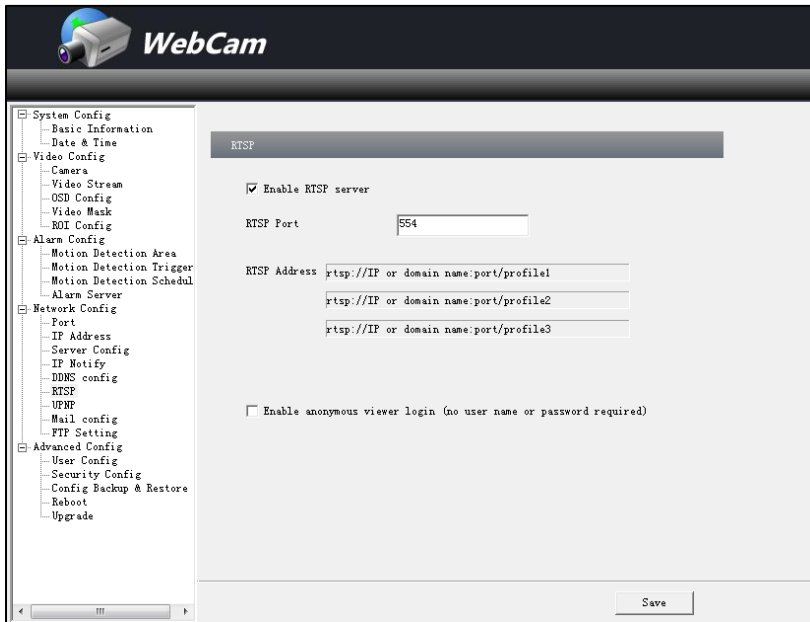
WebCam

System Config
Basic Information
Date & Time
Video Config
Camera
Video Stream
OSD Config
Video Mask
ROI Config
Alarm Config
Motion Detection Area
Motion Detection Trigger
Motion Detection Schedul
Alarm Server
Network Config
Port
IP Address
Server Config
IP Notify
DDNS config
RTSP
UPNP
Mail config
FTP Setting
Advanced Config
User Config
Security Config
Config Backup & Restore
Reboot
Upgrade

RTSP

Enable RTSP server

RTSP Port 554

RTSP Address rtsp://IP or domain name:port/profile1
rtsp://IP or domain name:port/profile2
rtsp://IP or domain name:port/profile3

Enable anonymous viewer login (no user name or password required)

Save